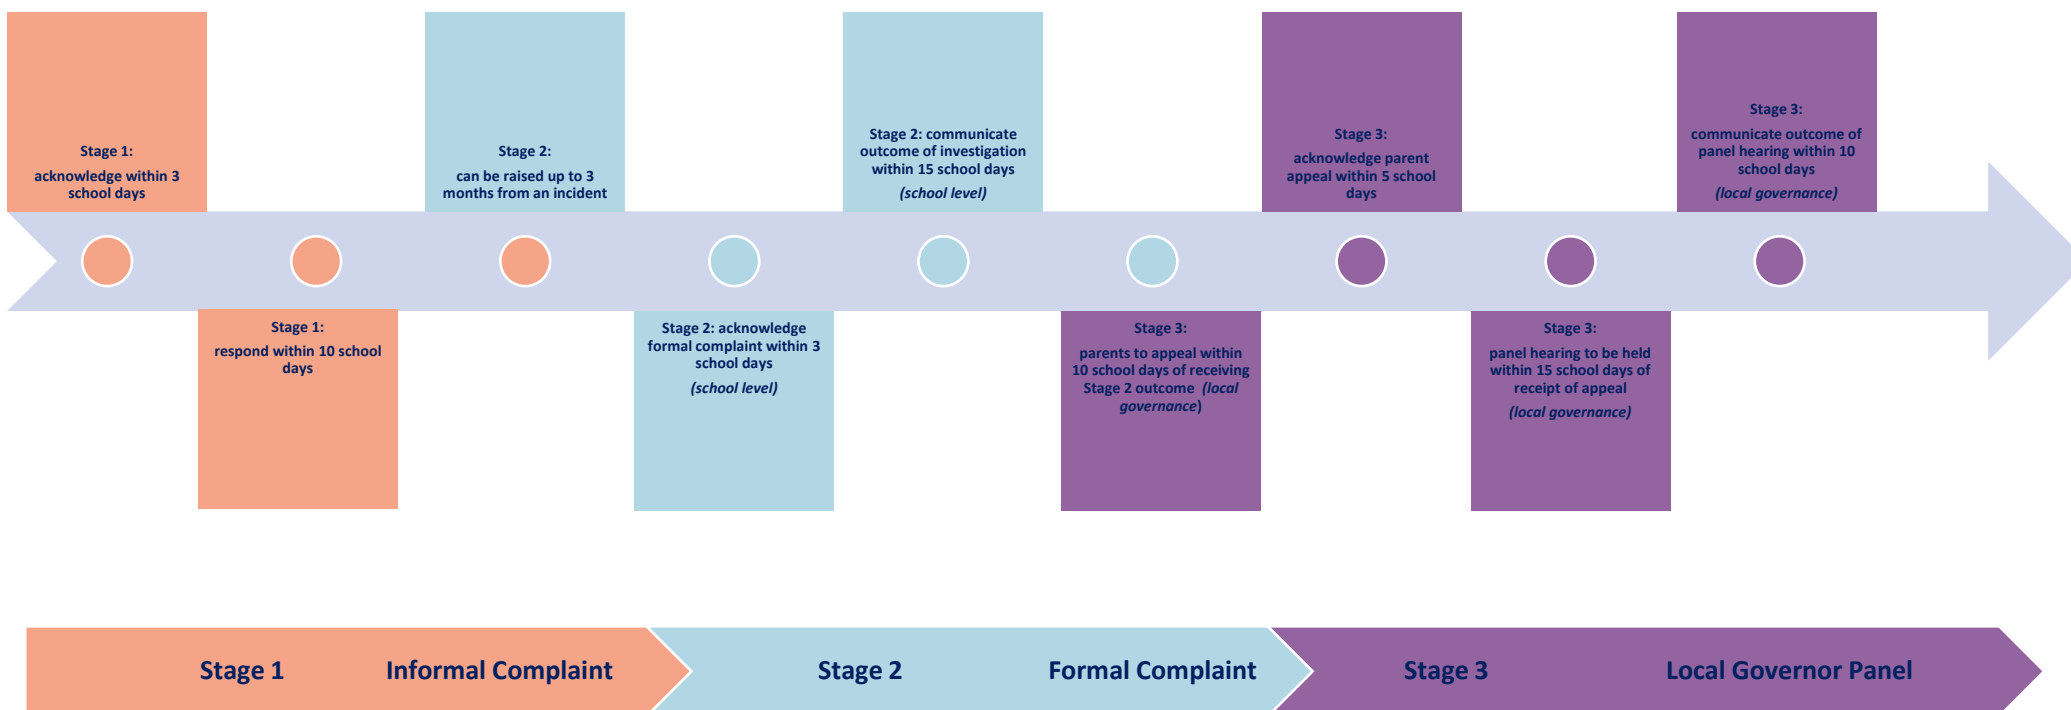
Stage 1:
acknowledge within 3 school days

Stage 1:
respond within 10 school days

Stage 2:
can be raised up to 3 months from an incident

Stage 2: acknowledge formal complaint within 3 school days
(school level)

Stage 2: communicate outcome of investigation within 15 school days
(school level)

Stage 3:
parents to appeal within 10 school days of receiving Stage 2 outcome (local governance)

Stage 3:
acknowledge parent appeal within 5 school days

Stage 3:
panel hearing to be held within 15 school days of receipt of appeal
(local governance)

Stage 3:
communicate outcome of panel hearing within 10 school days
(local governance)

Stage 1 Informal Complaint

Stage 2 Formal Complaint

Stage 3 Local Governor Panel